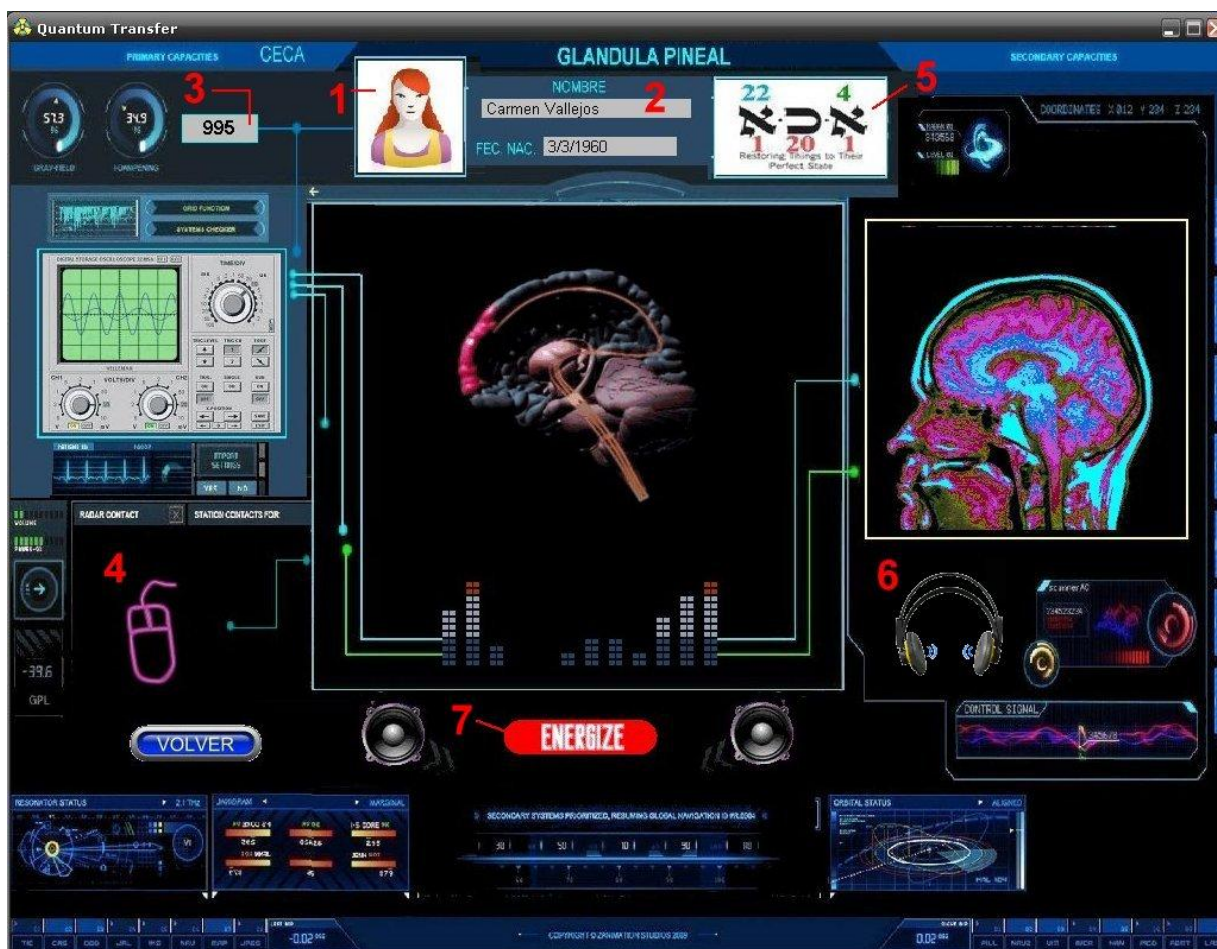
Quantum Transfer

PRIMARY CAPACITIES
CECA
GLANDULA PINEAL
SECONDARY CAPACITIES

57.3
34.9
GRAV FIELD
DAMPENING
3
995
1
NOMBRE
2
Carmen Vallejos
FEC. NAC. 3/3/1960
5
22 4
1 20 1
Restoring Things to Their Perfect State
COORDINATES X 812 Y 204 Z 204

GRID FUNCTION
SYSTEMS CHECKER
DIGITAL STORAGE OSCILLOSCOPE
TIME/DIV
VOLTS/DIV

RADAR CONTACT
STATION CONTACTS FOR
4
-39.6
GPL
6
scanner AC
CONTROL SIGNAL
VOLVER
7
ENERGIZE

RESONATOR STATUS
ORBITAL STATUS
ALIGNED
SECONDARY SYSTEMS PRIORITIZED, RESUMING GLOBAL NAVIGATION
-0.02
COPYRIGHT © ZANIMATION STUDIOS 2009
0.02